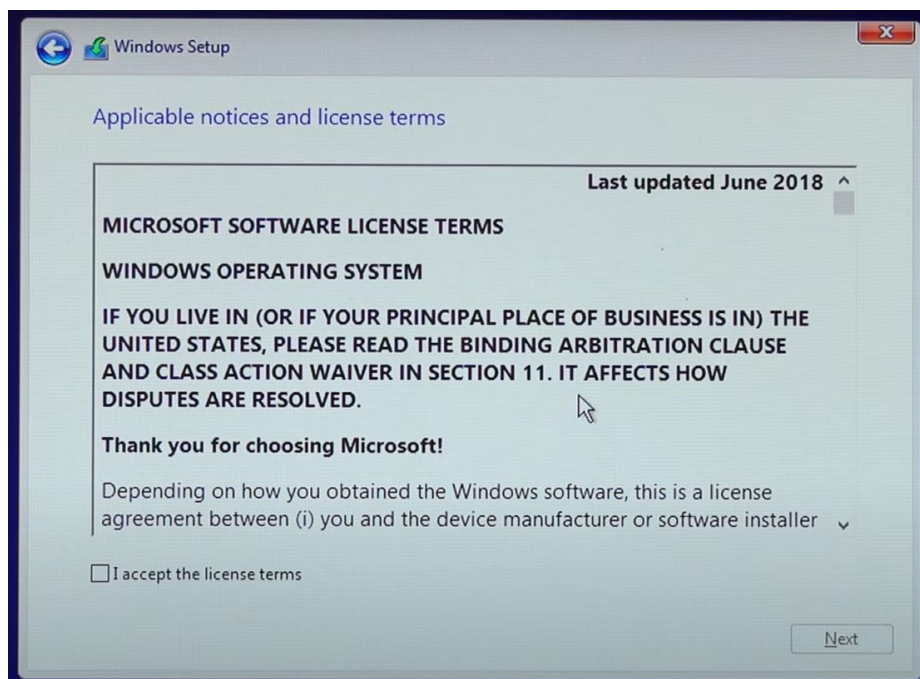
Windows Setup

Applicable notices and license terms

Last updated June 2018

MICROSOFT SOFTWARE LICENSE TERMS

WINDOWS OPERATING SYSTEM

IF YOU LIVE IN (OR IF YOUR PRINCIPAL PLACE OF BUSINESS IS IN) THE UNITED STATES, PLEASE READ THE BINDING ARBITRATION CLAUSE AND CLASS ACTION WAIVER IN SECTION 11. IT AFFECTS HOW DISPUTES ARE RESOLVED.

Thank you for choosing Microsoft!

Depending on how you obtained the Windows software, this is a license agreement between (i) you and the device manufacturer or software installer

I accept the license terms

Next